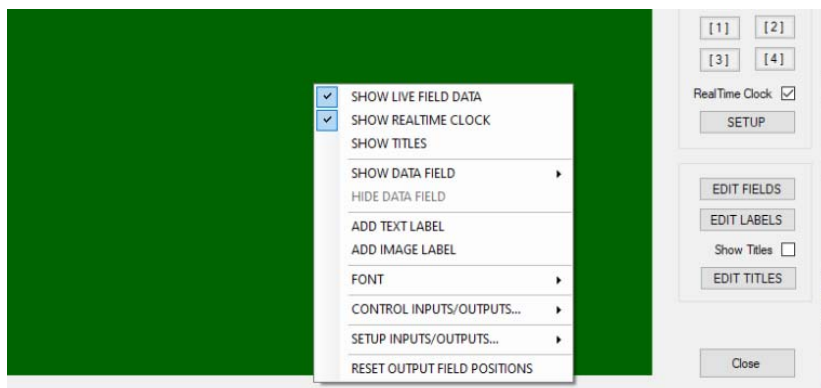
SHOW LIVE FIELD DATA
SHOW REALTIME CLOCK
SHOW TITLES
SHOW DATA FIELD
HIDE DATA FIELD
ADD TEXT LABEL
ADD IMAGE LABEL
FONT
CONTROL INPUTS/OUTPUTS...
SETUP INPUTS/OUTPUTS...
RESET OUTPUT FIELD POSITIONS

[1] [2]
[3] [4]
RealTime Clock
SETUP

EDIT FIELDS
EDIT LABELS
Show Titles
EDIT TITLES

Close